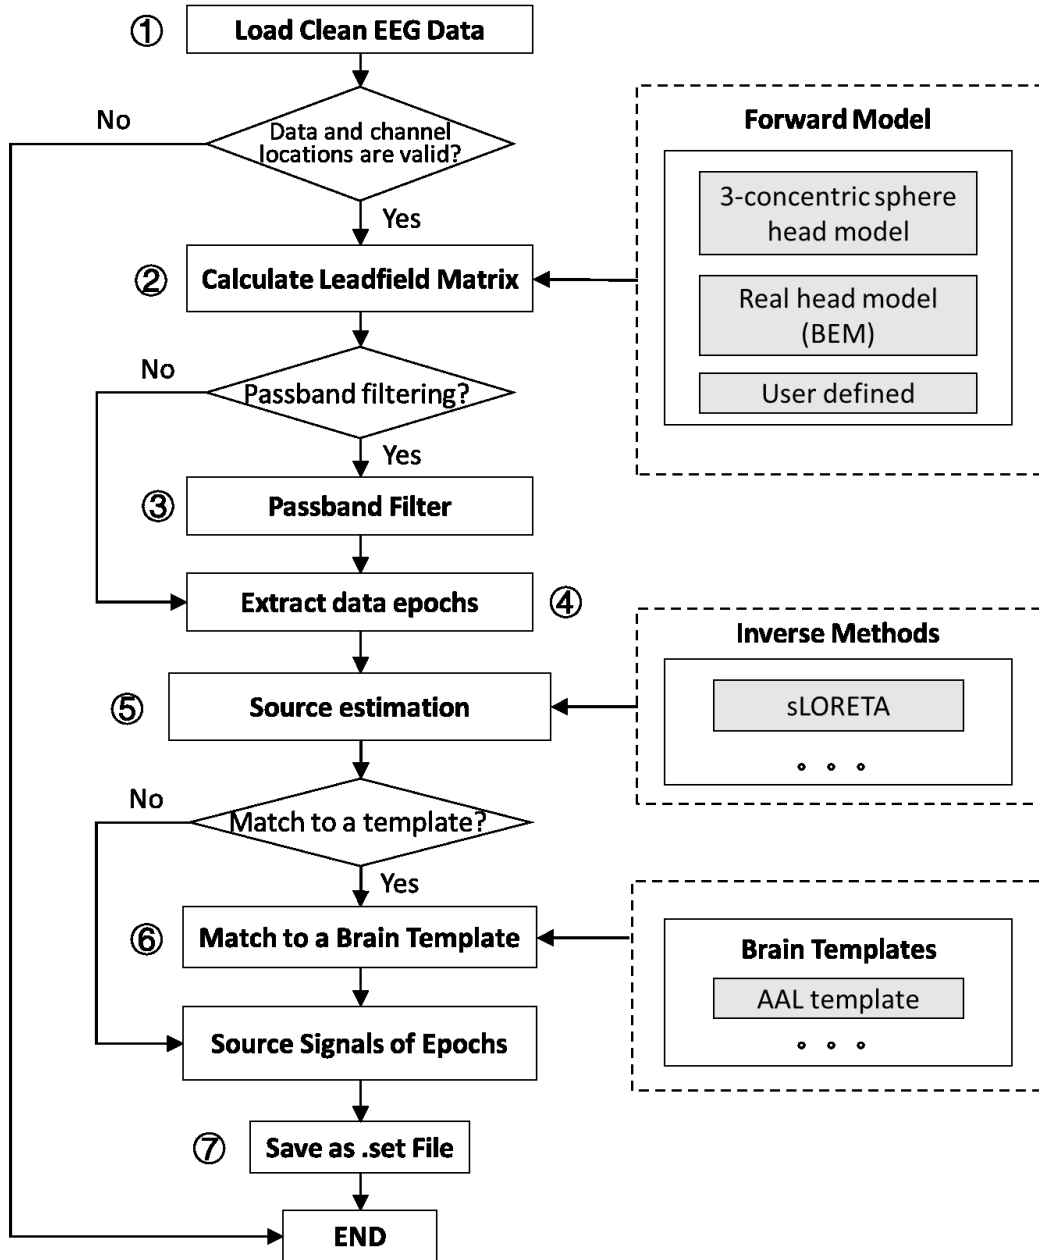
① Load Clean EEG Data

No

Data and channel locations are valid?

Yes

② Calculate Leadfield Matrix

Forward Model

3-concentric sphere head model

Real head model (BEM)

User defined

No

Passband filtering?

Yes

③ Passband Filter

Extract data epochs ④

Inverse Methods

sLORETA

∘ ∘ ∘

⑤ Source estimation

No

Match to a template?

Yes

⑥ Match to a Brain Template

Brain Templates

AAL template

∘ ∘ ∘

Source Signals of Epochs

⑦ Save as .set File

END